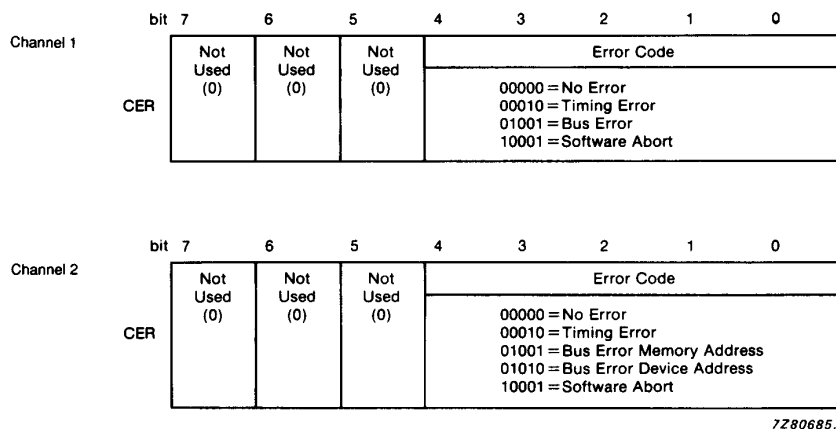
bit 7 6 5 4 3 2 1 0

Channel 1

CER

| Not Used (0) | Not Used (0) | Not Used (0) | Error Code |
|---|---|---|---|
| | | | 00000 = No Error<br>00010 = Timing Error<br>01001 = Bus Error<br>10001 = Software Abort |

bit 7 6 5 4 3 2 1 0

Channel 2

CER

| Not Used (0) | Not Used (0) | Not Used (0) | Error Code |
|---|---|---|---|
| | | | 00000 = No Error<br>00010 = Timing Error<br>01001 = Bus Error Memory Address<br>01010 = Bus Error Device Address<br>10001 = Software Abort |

7Z80685.